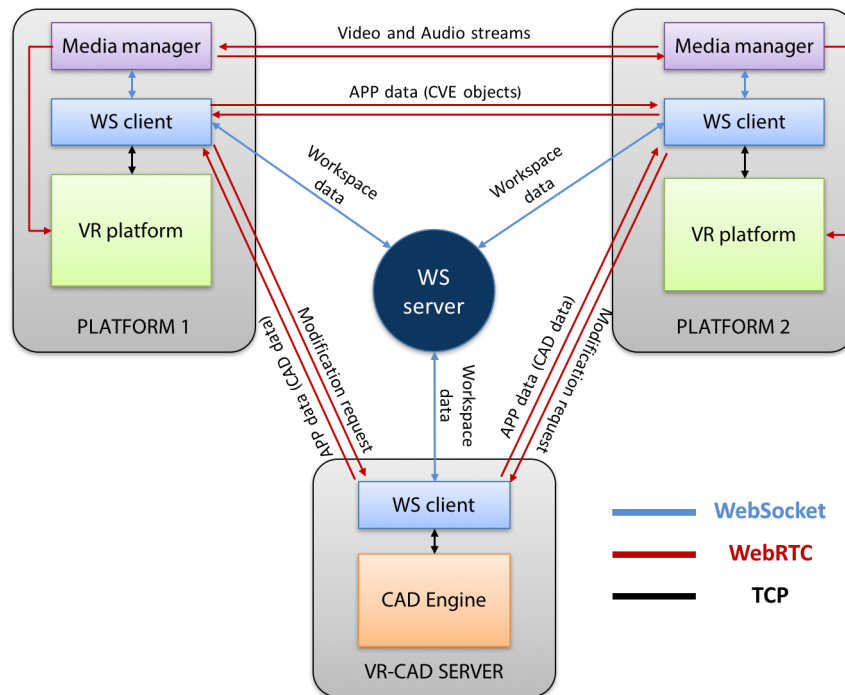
Video and Audio streams

Media manager

WS client

VR platform

PLATFORM 1

APP data (CVE objects)

Workspace data

Workspace data

WS server

Media manager

WS client

VR platform

PLATFORM 2

APP data (CAD data)

Modification request

Workspace data

APP data (CAD data)

Modification request

WS client

CAD Engine

VR-CAD SERVER

WebSocket

WebRTC

TCP